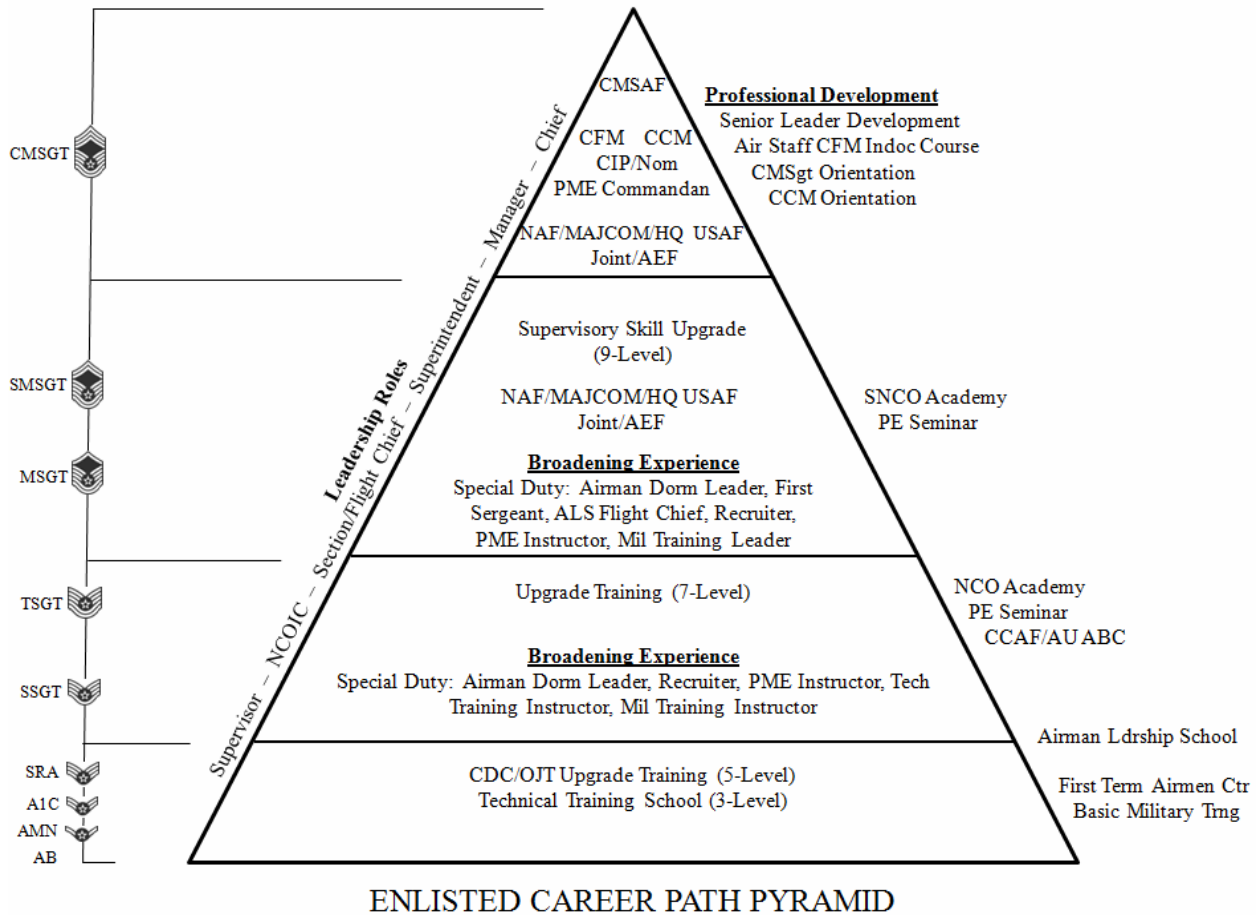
CMSGT

SMSGT

MSGT

TSGT

SSGT

SRA

A1C

AMN

AB

Leadership Roles

Supervisor – NCOIC – Section/Flight Chief – Superintendent – Manager – Chief

CMSAF

CFM CCM
CIP/Nom
PME Commandan

NAF/MAJCOM/HQ USAF
Joint/AEF

**Professional Development**
Senior Leader Development
Air Staff CFM Indoc Course
CMSgt Orientation
CCM Orientation

Supervisory Skill Upgrade
(9-Level)

NAF/MAJCOM/HQ USAF
Joint/AEF

**Broadening Experience**
Special Duty: Airman Dorm Leader, First Sergeant, ALS Flight Chief, Recruiter, PME Instructor, Mil Training Leader

SNCO Academy
PE Seminar

Upgrade Training (7-Level)

**Broadening Experience**
Special Duty: Airman Dorm Leader, Recruiter, PME Instructor, Tech Training Instructor, Mil Training Instructor

NCO Academy
PE Seminar
CCAF/AU ABC

Airman Ldrship School

CDC/OJT Upgrade Training (5-Level)
Technical Training School (3-Level)

First Term Airmen Ctr
Basic Military Trng

ENLISTED CAREER PATH PYRAMID